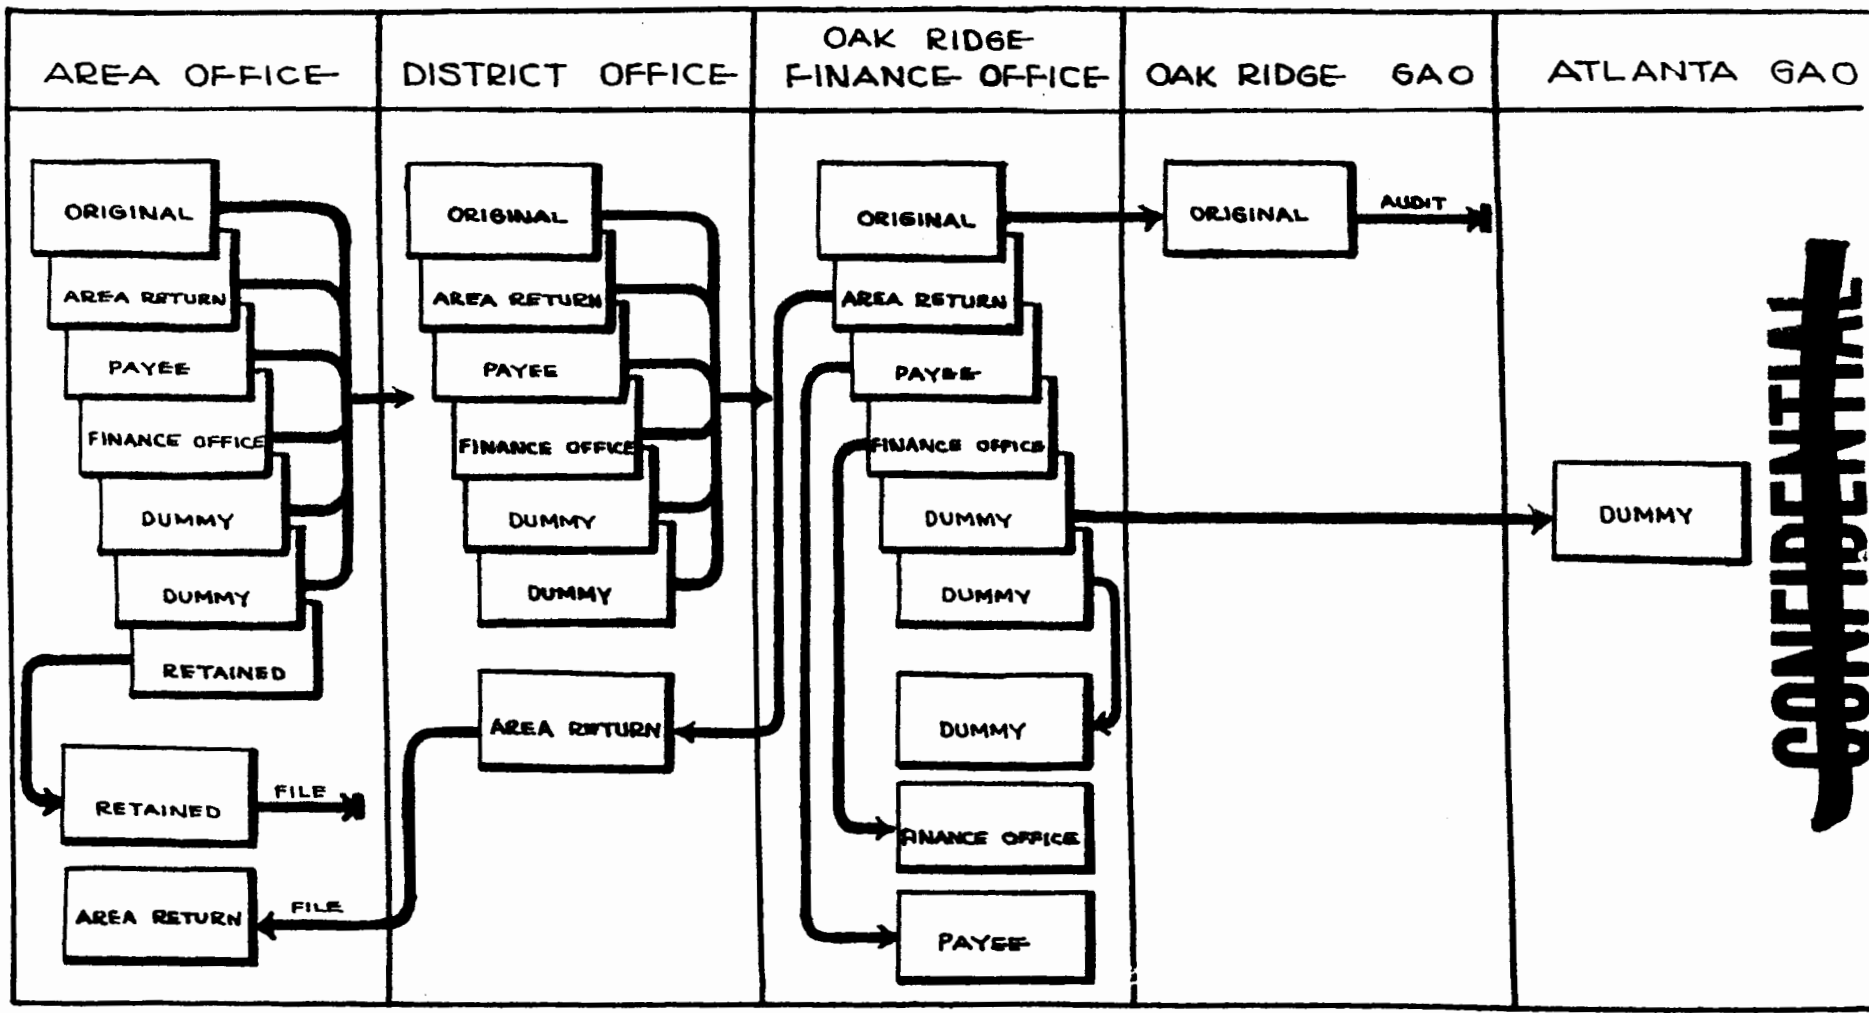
| AREA OFFICE | DISTRICT OFFICE | OAK RIDGE FINANCE OFFICE | OAK RIDGE GAO | ATLANTA GAO |
|---|---|---|---|---|

ORIGINAL
AREA RETURN
PAYEE
FINANCE OFFICE
DUMMY
DUMMY
RETAINED
RETAINED
FILE
AREA RETURN
FILE

ORIGINAL
AREA RETURN
PAYEE
FINANCE OFFICE
DUMMY
DUMMY
AREA RETURN

ORIGINAL
AREA RETURN
PAYEE
FINANCE OFFICE
DUMMY
DUMMY
DUMMY
FINANCE OFFICE
PAYEE

ORIGINAL
AUDIT

DUMMY

CONFIDENTIAL